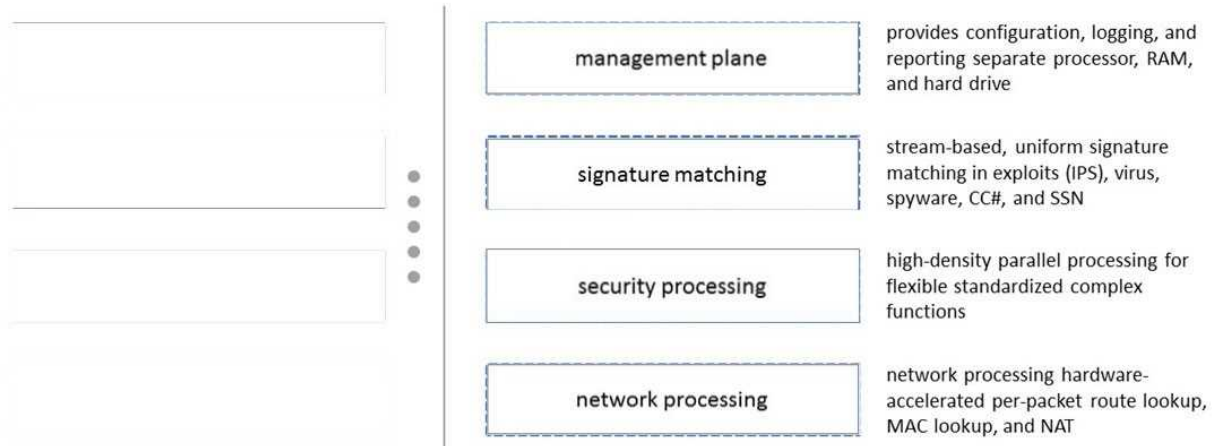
management plane

provides configuration, logging, and reporting separate processor, RAM, and hard drive

signature matching

stream-based, uniform signature matching in exploits (IPS), virus, spyware, CC#, and SSN

security processing

high-density parallel processing for flexible standardized complex functions

network processing

network processing hardware-accelerated per-packet route lookup, MAC lookup, and NAT